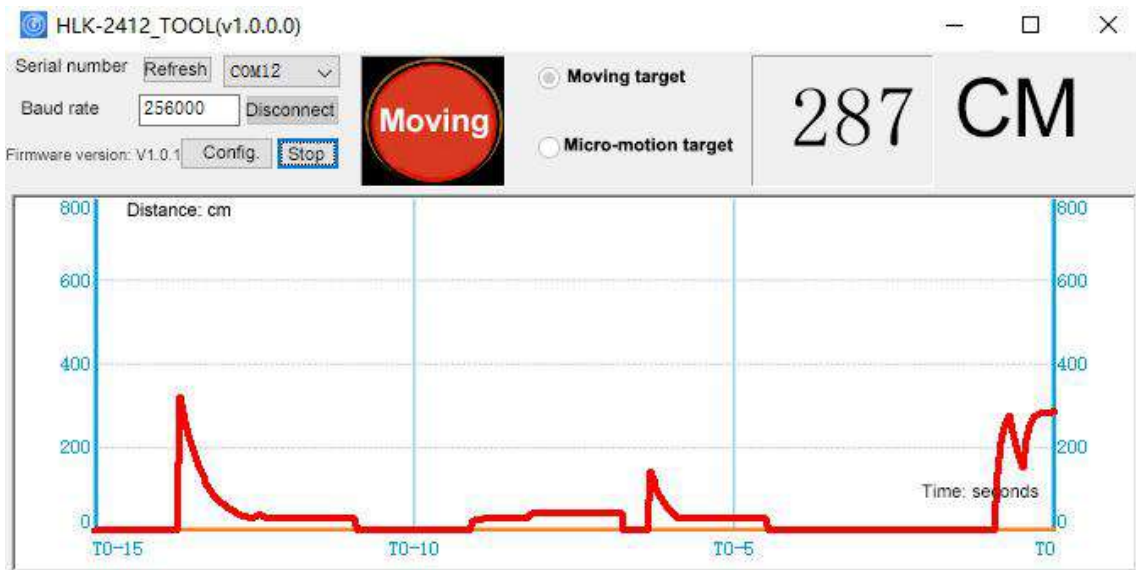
HLK-2412_TOOL(v1.0.0.0)

Serial number Refresh COM12

Baud rate 256000 Disconnect

Firmware version: V1.0.1 Config. Stop

Moving

Moving target

Micro-motion target

287 CM

Distance: cm

800
600
400
200
0

800
600
400
200
0

Time: seconds

T0-15 T0-10 T0-5 T0